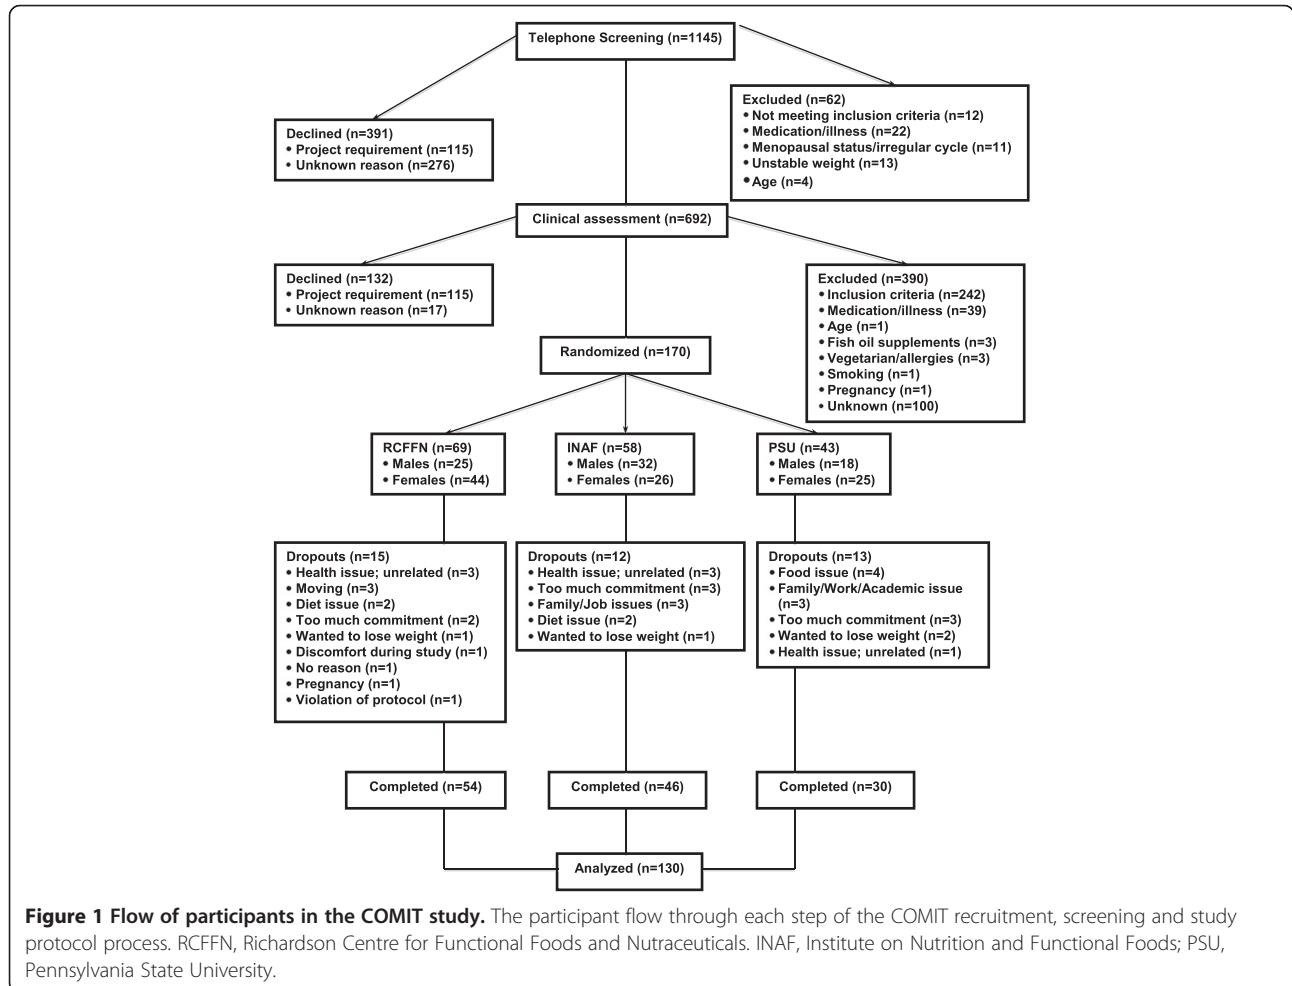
Telephone Screening (n=1145)

Declined (n=391)
• Project requirement (n=115)
• Unknown reason (n=276)

Excluded (n=62)
• Not meeting inclusion criteria (n=12)
• Medication/illness (n=22)
• Menopausal status/irregular cycle (n=11)
• Unstable weight (n=13)
• Age (n=4)

Clinical assessment (n=692)

Declined (n=132)
• Project requirement (n=115)
• Unknown reason (n=17)

Excluded (n=390)
• Inclusion criteria (n=242)
• Medication/illness (n=39)
• Age (n=1)
• Fish oil supplements (n=3)
• Vegetarian/allergies (n=3)
• Smoking (n=1)
• Pregnancy (n=1)
• Unknown (n=100)

Randomized (n=170)

RCFFN (n=69)
• Males (n=25)
• Females (n=44)

INAF (n=58)
• Males (n=32)
• Females (n=26)

PSU (n=43)
• Males (n=18)
• Females (n=25)

Dropouts (n=15)
• Health issue; unrelated (n=3)
• Moving (n=3)
• Diet issue (n=2)
• Too much commitment (n=2)
• Wanted to lose weight (n=1)
• Discomfort during study (n=1)
• No reason (n=1)
• Pregnancy (n=1)
• Violation of protocol (n=1)

Dropouts (n=12)
• Health issue; unrelated (n=3)
• Too much commitment (n=3)
• Family/Job issues (n=3)
• Diet issue (n=2)
• Wanted to lose weight (n=1)

Dropouts (n=13)
• Food issue (n=4)
• Family/Work/Academic issue (n=3)
• Too much commitment (n=3)
• Wanted to lose weight (n=2)
• Health issue; unrelated (n=1)

Completed (n=54)

Completed (n=46)

Completed (n=30)

Analyzed (n=130)

Figure 1 Flow of participants in the COMIT study. The participant flow through each step of the COMIT recruitment, screening and study protocol process. RCFFN, Richardson Centre for Functional Foods and Nutraceuticals. INAF, Institute on Nutrition and Functional Foods; PSU, Pennsylvania State University.